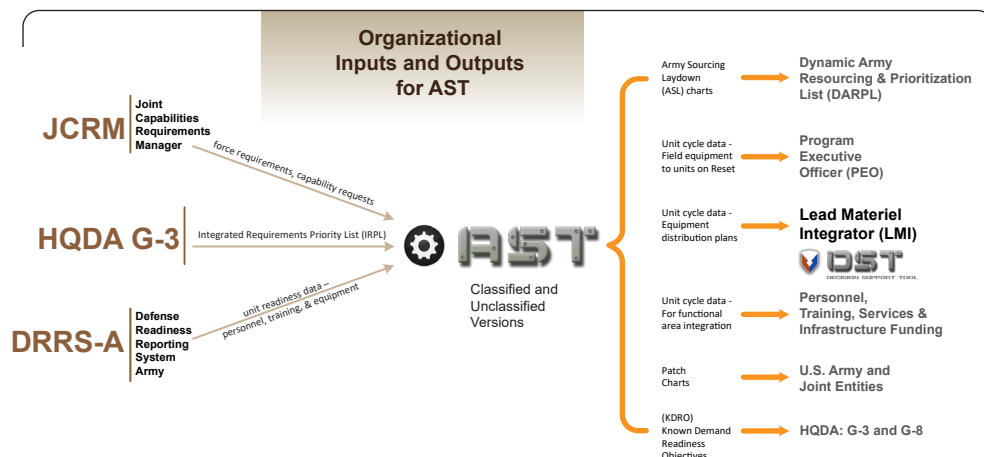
Organizational Inputs and Outputs for AST

JCRM
Joint Capabilities Requirements Manager

force requirements, capability requests

HQDA G-3

Integrated Requirements Priority List (IRPL)

DRRS-A
Defense Readiness Reporting System Army

unit readiness data – personnel, training, & equipment

AST

Classified and Unclassified Versions

Army Sourcing Laydown (ASL) charts
Dynamic Army Resourcing & Prioritization List (DARPL)

Unit cycle data - Field equipment to units on Reset
Program Executive Officer (PEO)

Unit cycle data - Equipment distribution plans
Lead Materiel Integrator (LMI)
DST DECISION SUPPORT TOOL

Unit cycle data - For functional area integration
Personnel, Training, Services & Infrastructure Funding

Patch Charts
U.S. Army and Joint Entities

(KDRO) Known Demand Readiness Objectives
HQDA: G-3 and G-8